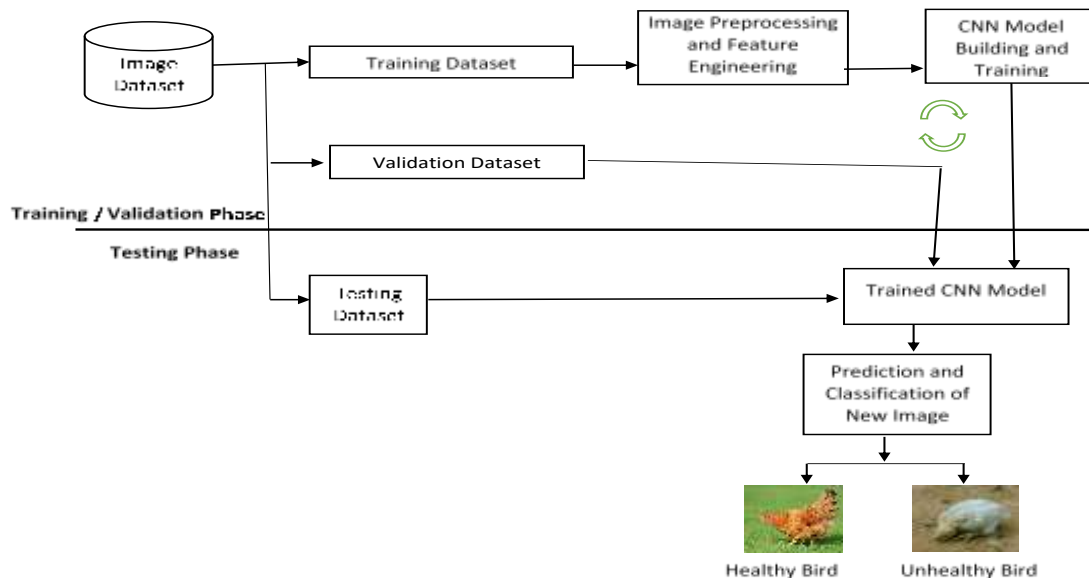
Image Dataset

Training Dataset

Image Preprocessing and Feature Engineering

CNN Model Building and Training

Validation Dataset

Training / Validation Phase

Testing Phase

Testing Dataset

Trained CNN Model

Prediction and Classification of New Image

Healthy Bird

Unhealthy Bird